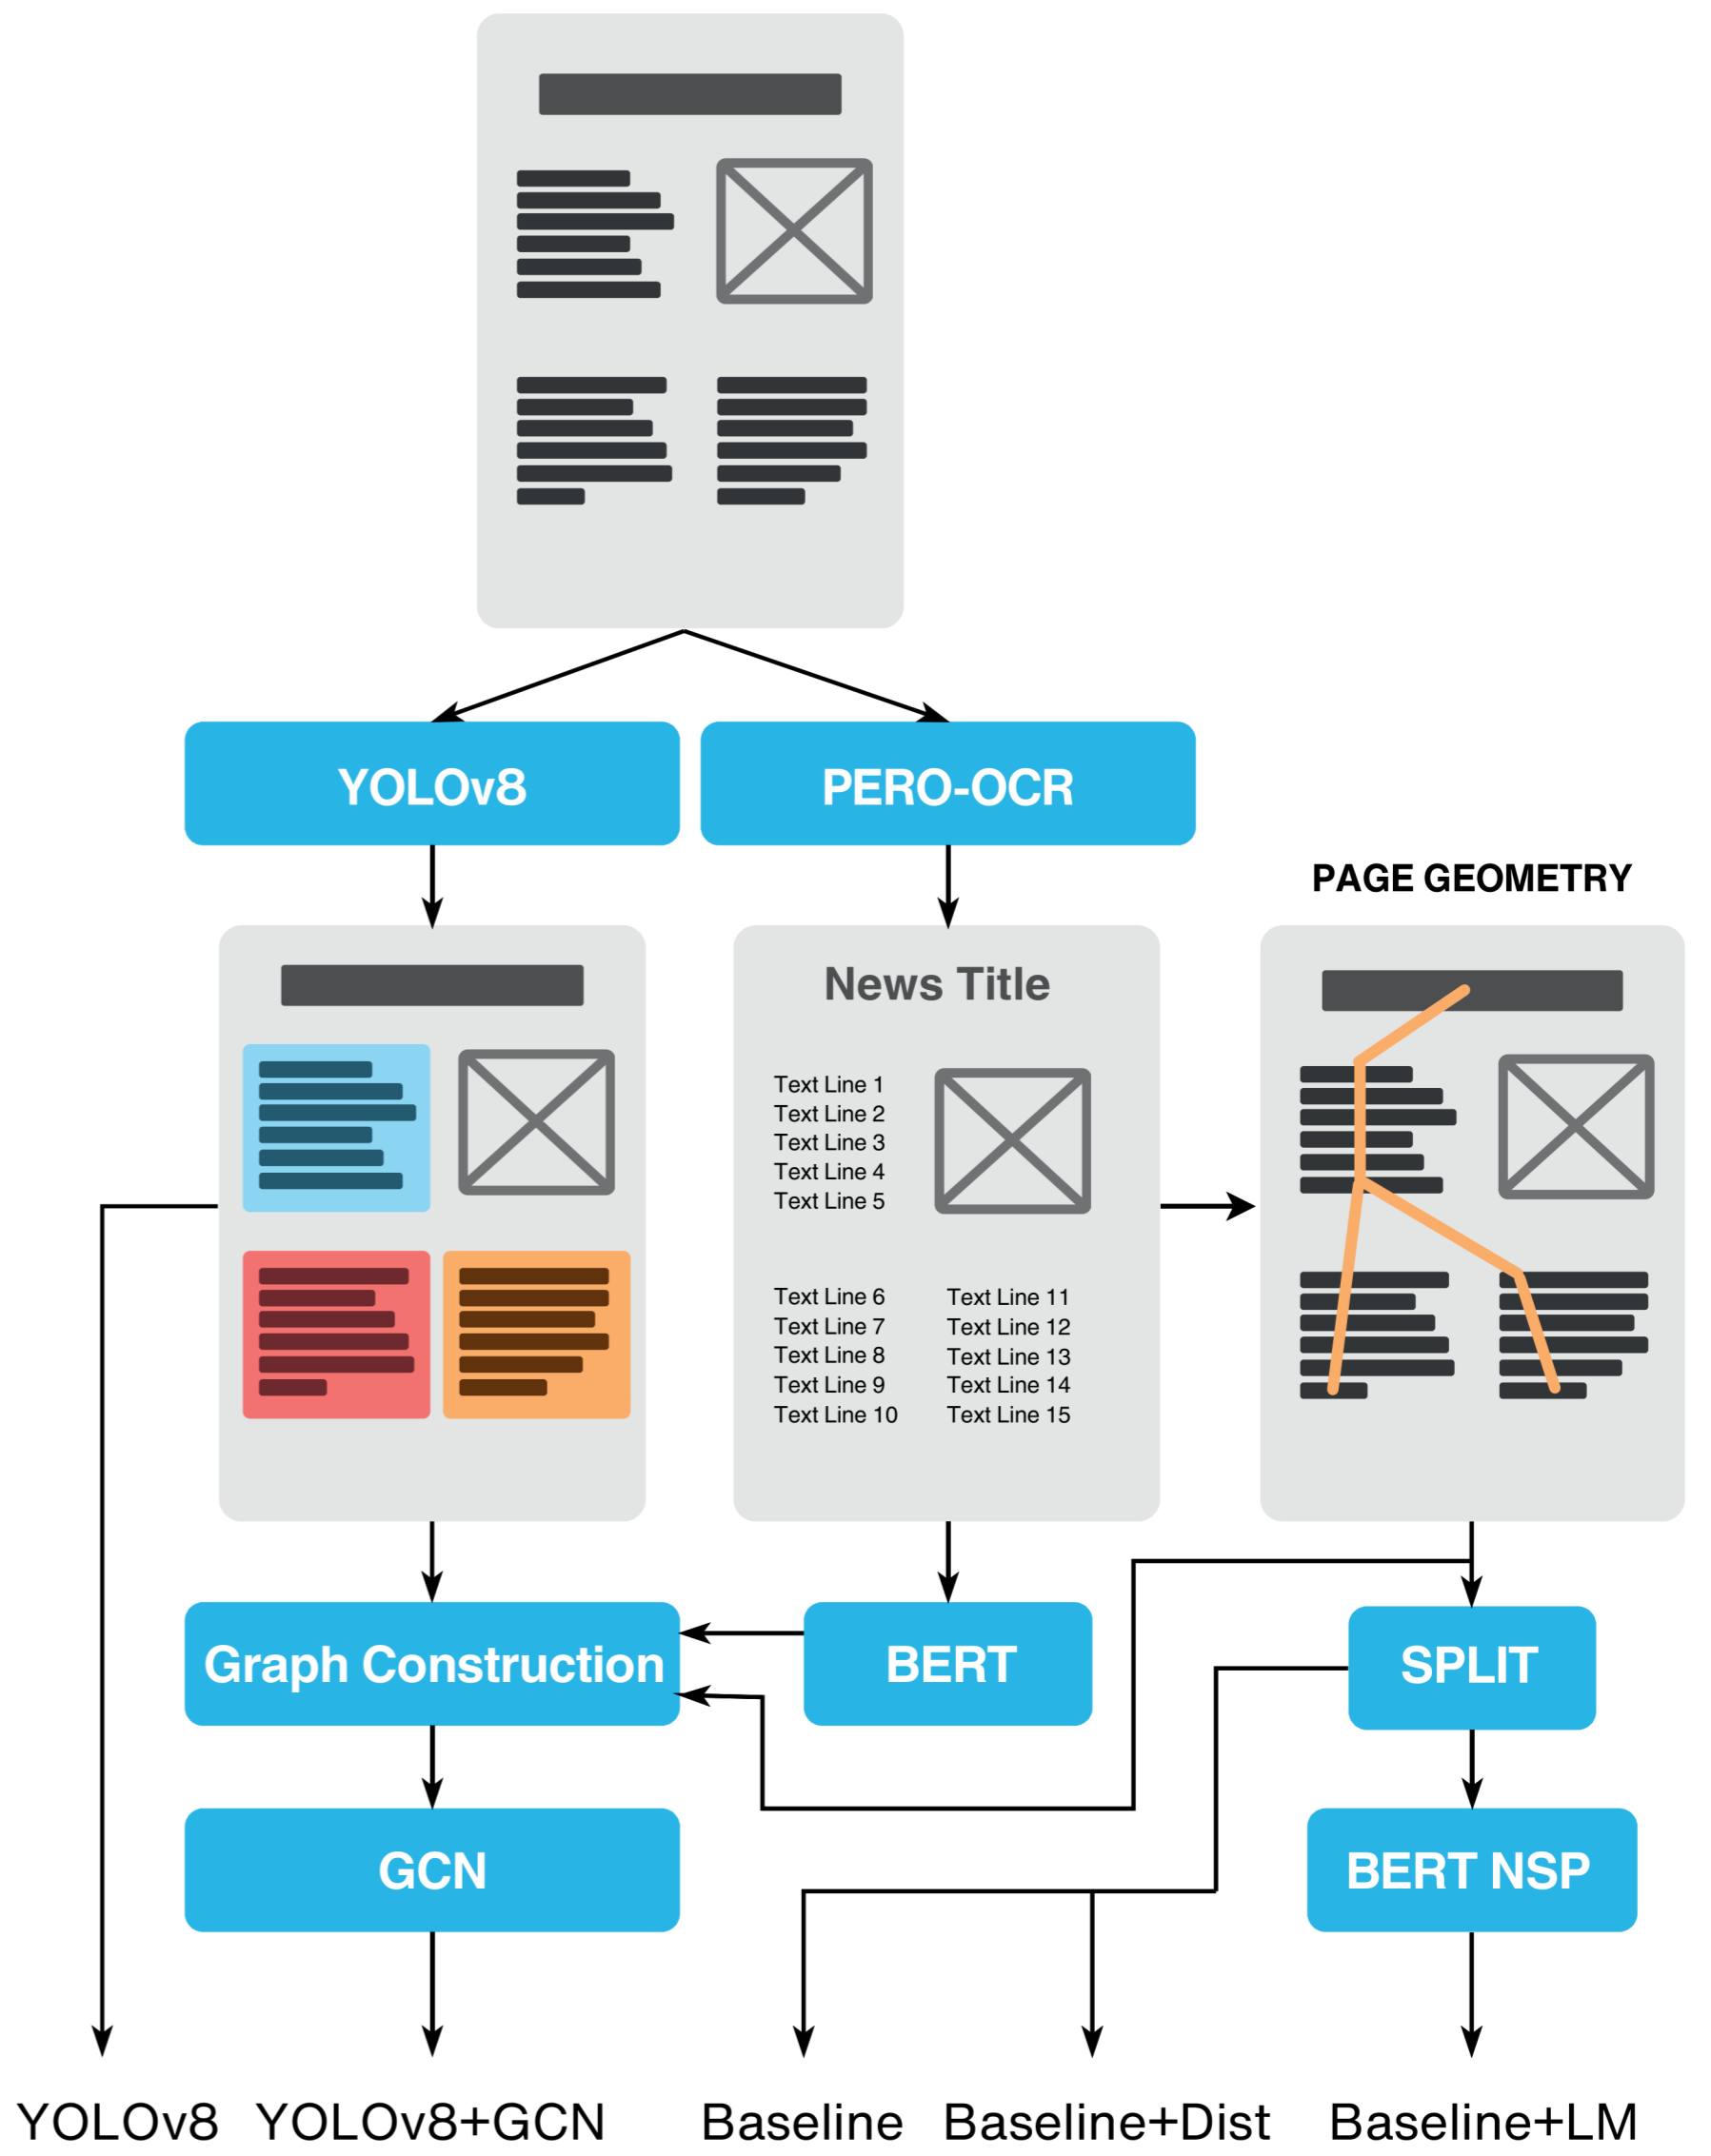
YOLOv8

PERO-OCR

PAGE GEOMETRY

News Title

Text Line 1
Text Line 2
Text Line 3
Text Line 4
Text Line 5

Text Line 6
Text Line 7
Text Line 8
Text Line 9
Text Line 10

Text Line 11
Text Line 12
Text Line 13
Text Line 14
Text Line 15

Graph Construction

BERT

SPLIT

GCN

BERT NSP

YOLOv8 YOLOv8+GCN Baseline Baseline+Dist Baseline+LM